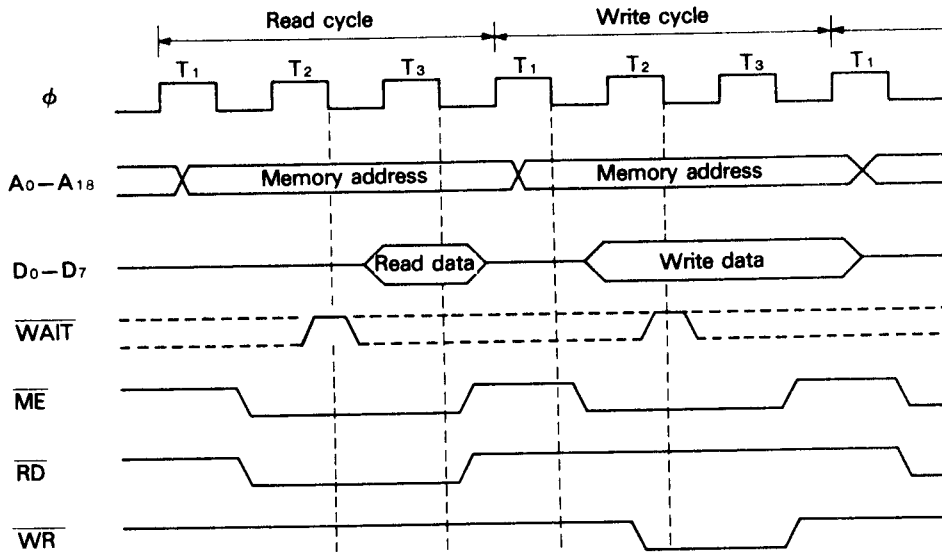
Read cycle

Write cycle

$T_1$ $T_2$ $T_3$ $T_1$ $T_2$ $T_3$ $T_1$

$\phi$

$A_0-A_{18}$

Memory address

Memory address

$D_0-D_7$

Read data

Write data

$\overline{WAIT}$

$\overline{ME}$

$\overline{RD}$

$\overline{WR}$